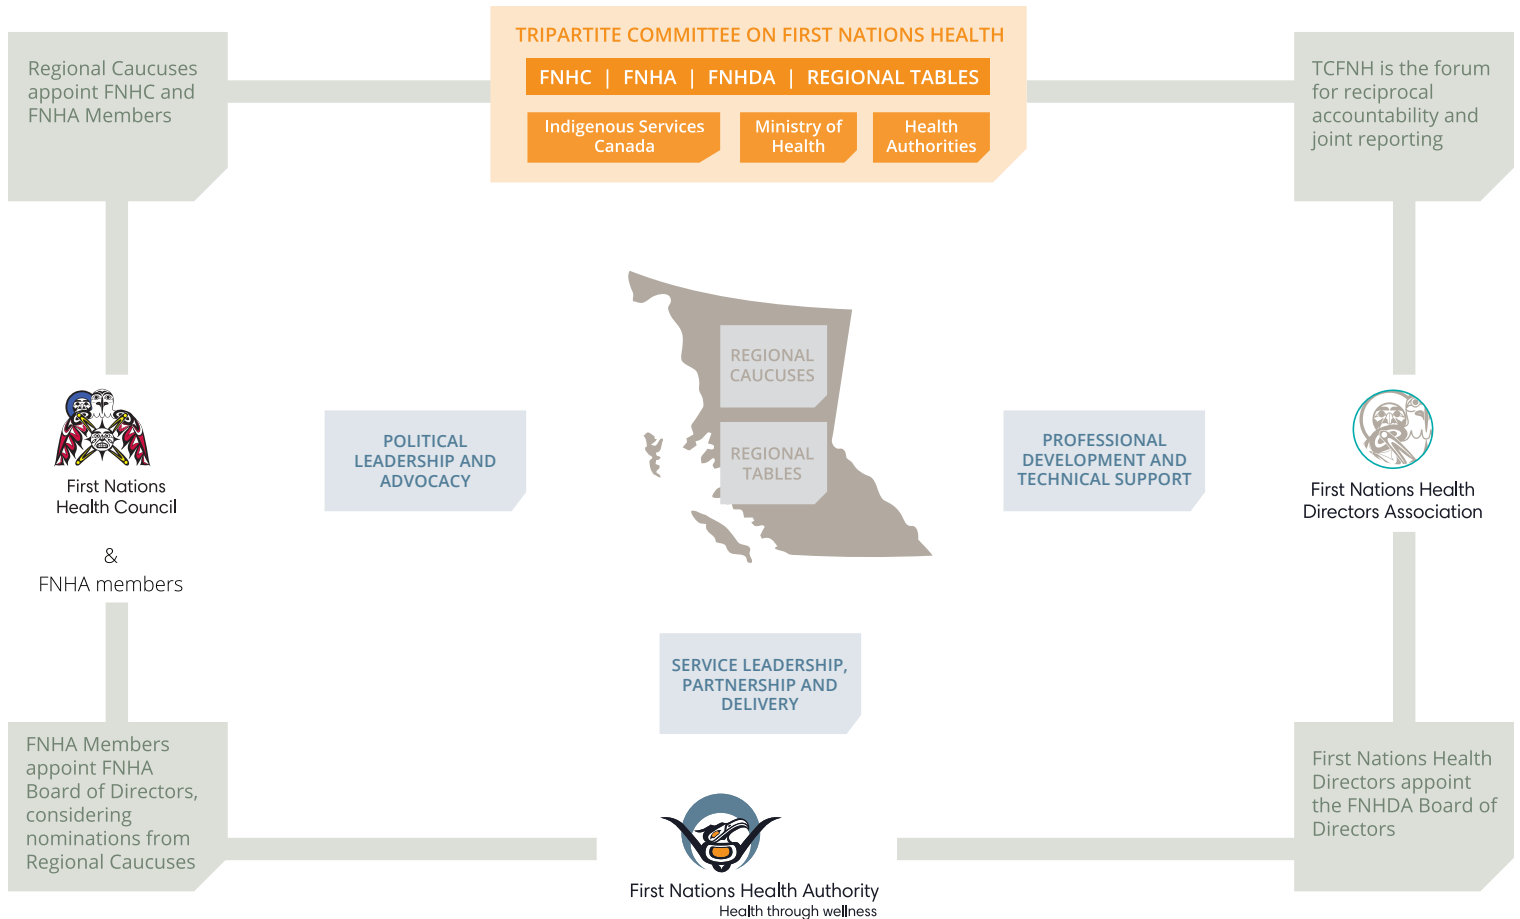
TRIPARTITE COMMITTEE ON FIRST NATIONS HEALTH

FNHC | FNHA | FNHDA | REGIONAL TABLES

Indigenous Services Canada

Ministry of Health

Health Authorities

Regional Caucuses appoint FNHC and FNHA Members

TCFNH is the forum for reciprocal accountability and joint reporting

REGIONAL CAUCUSES

REGIONAL TABLES

POLITICAL LEADERSHIP AND ADVOCACY

PROFESSIONAL DEVELOPMENT AND TECHNICAL SUPPORT

First Nations Health Council

&

FNHA members

First Nations Health Directors Association

SERVICE LEADERSHIP, PARTNERSHIP AND DELIVERY

FNHA Members appoint FNHA Board of Directors, considering nominations from Regional Caucuses

First Nations Health Directors appoint the FNHDA Board of Directors

First Nations Health Authority

Health through wellness